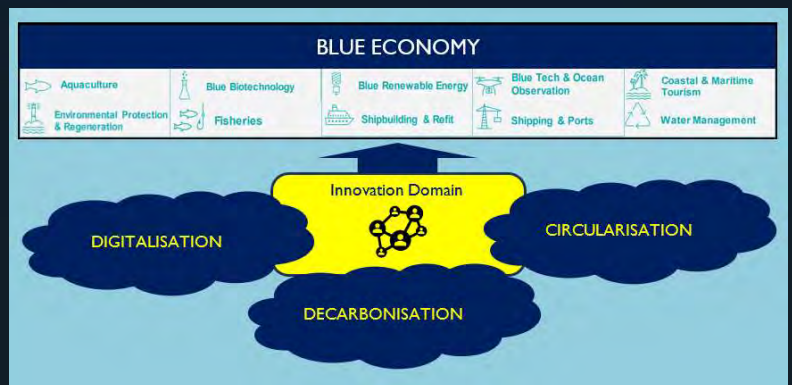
BLUE ECONOMY

| | | | | |
|---|---|---|---|---|
| Aquaculture | Blue Biotechnology | Blue Renewable Energy | Blue Tech & Ocean Observation | Coastal & Maritime Tourism |
| Environmental Protection & Regeneration | Fisheries | Shipbuilding & Refit | Shipping & Ports | Water Management |

Innovation Domain

DIGITALISATION

CIRCULARISATION

DECARBONISATION